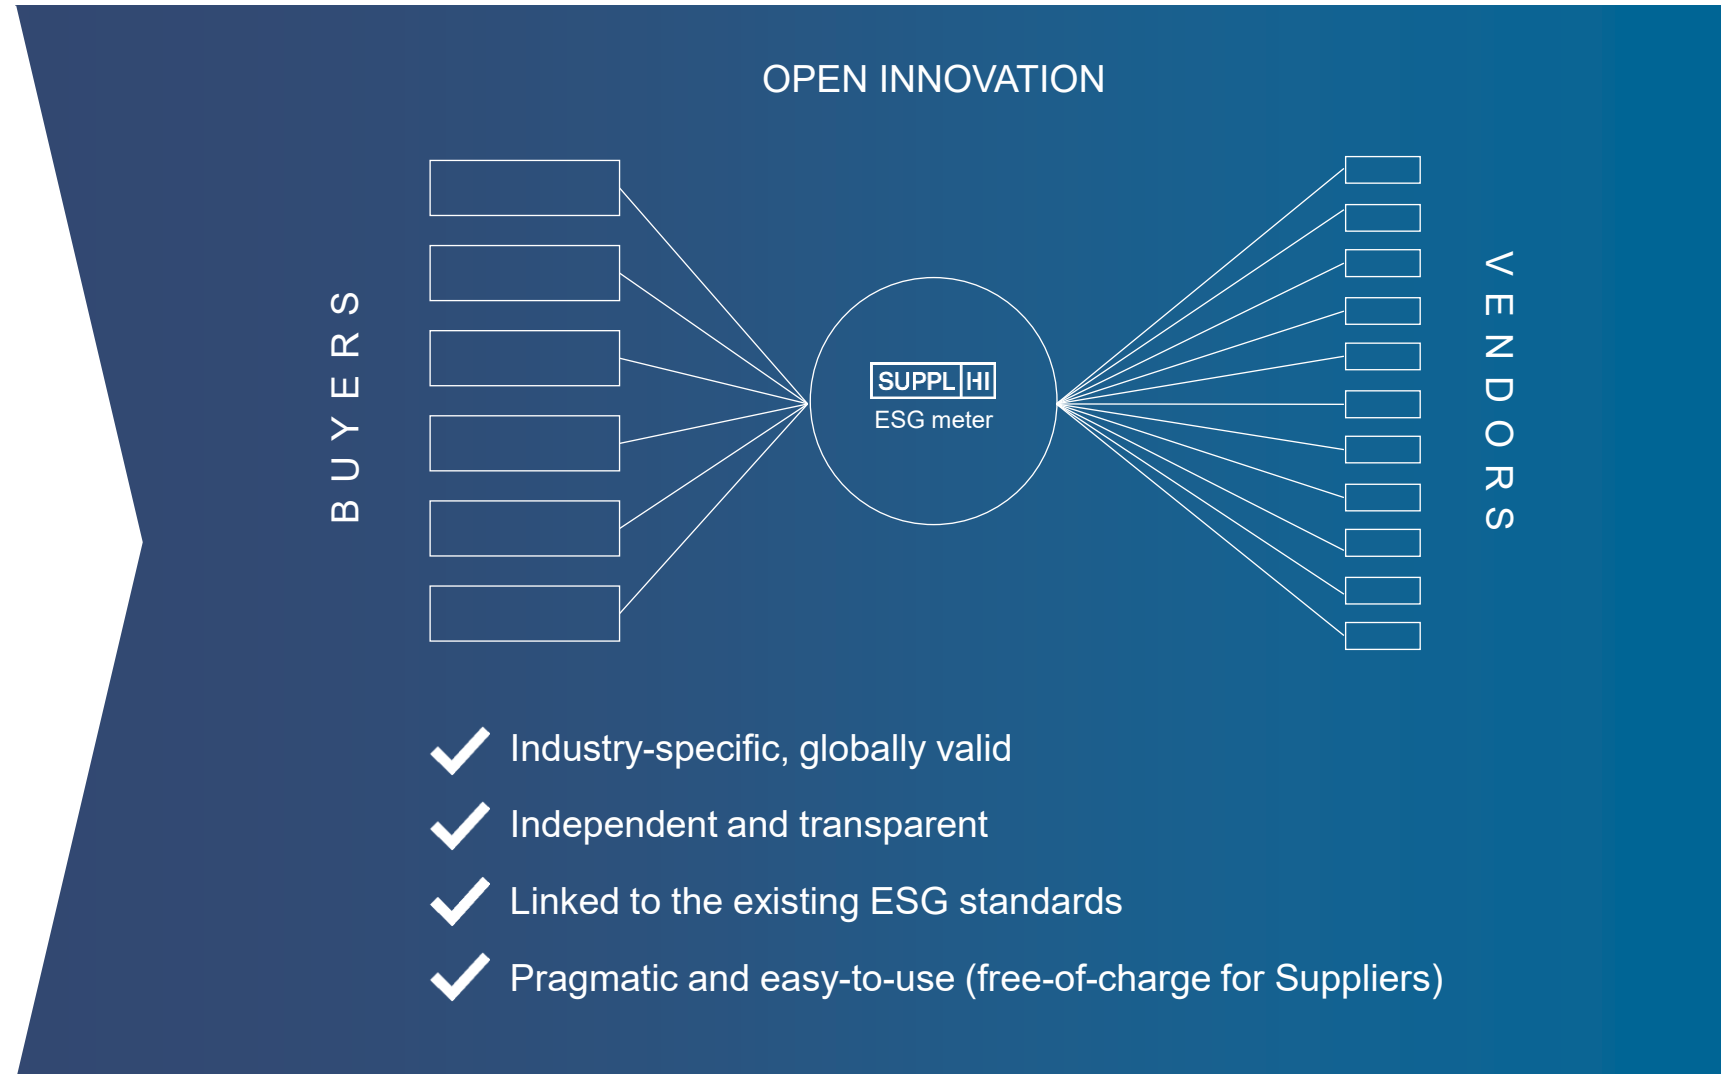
OPEN INNOVATION

BUYERS

SUPPL HI
ESG meter

VENDORS

Industry-specific, globally valid

Independent and transparent

Linked to the existing ESG standards

Pragmatic and easy-to-use (free-of-charge for Suppliers)